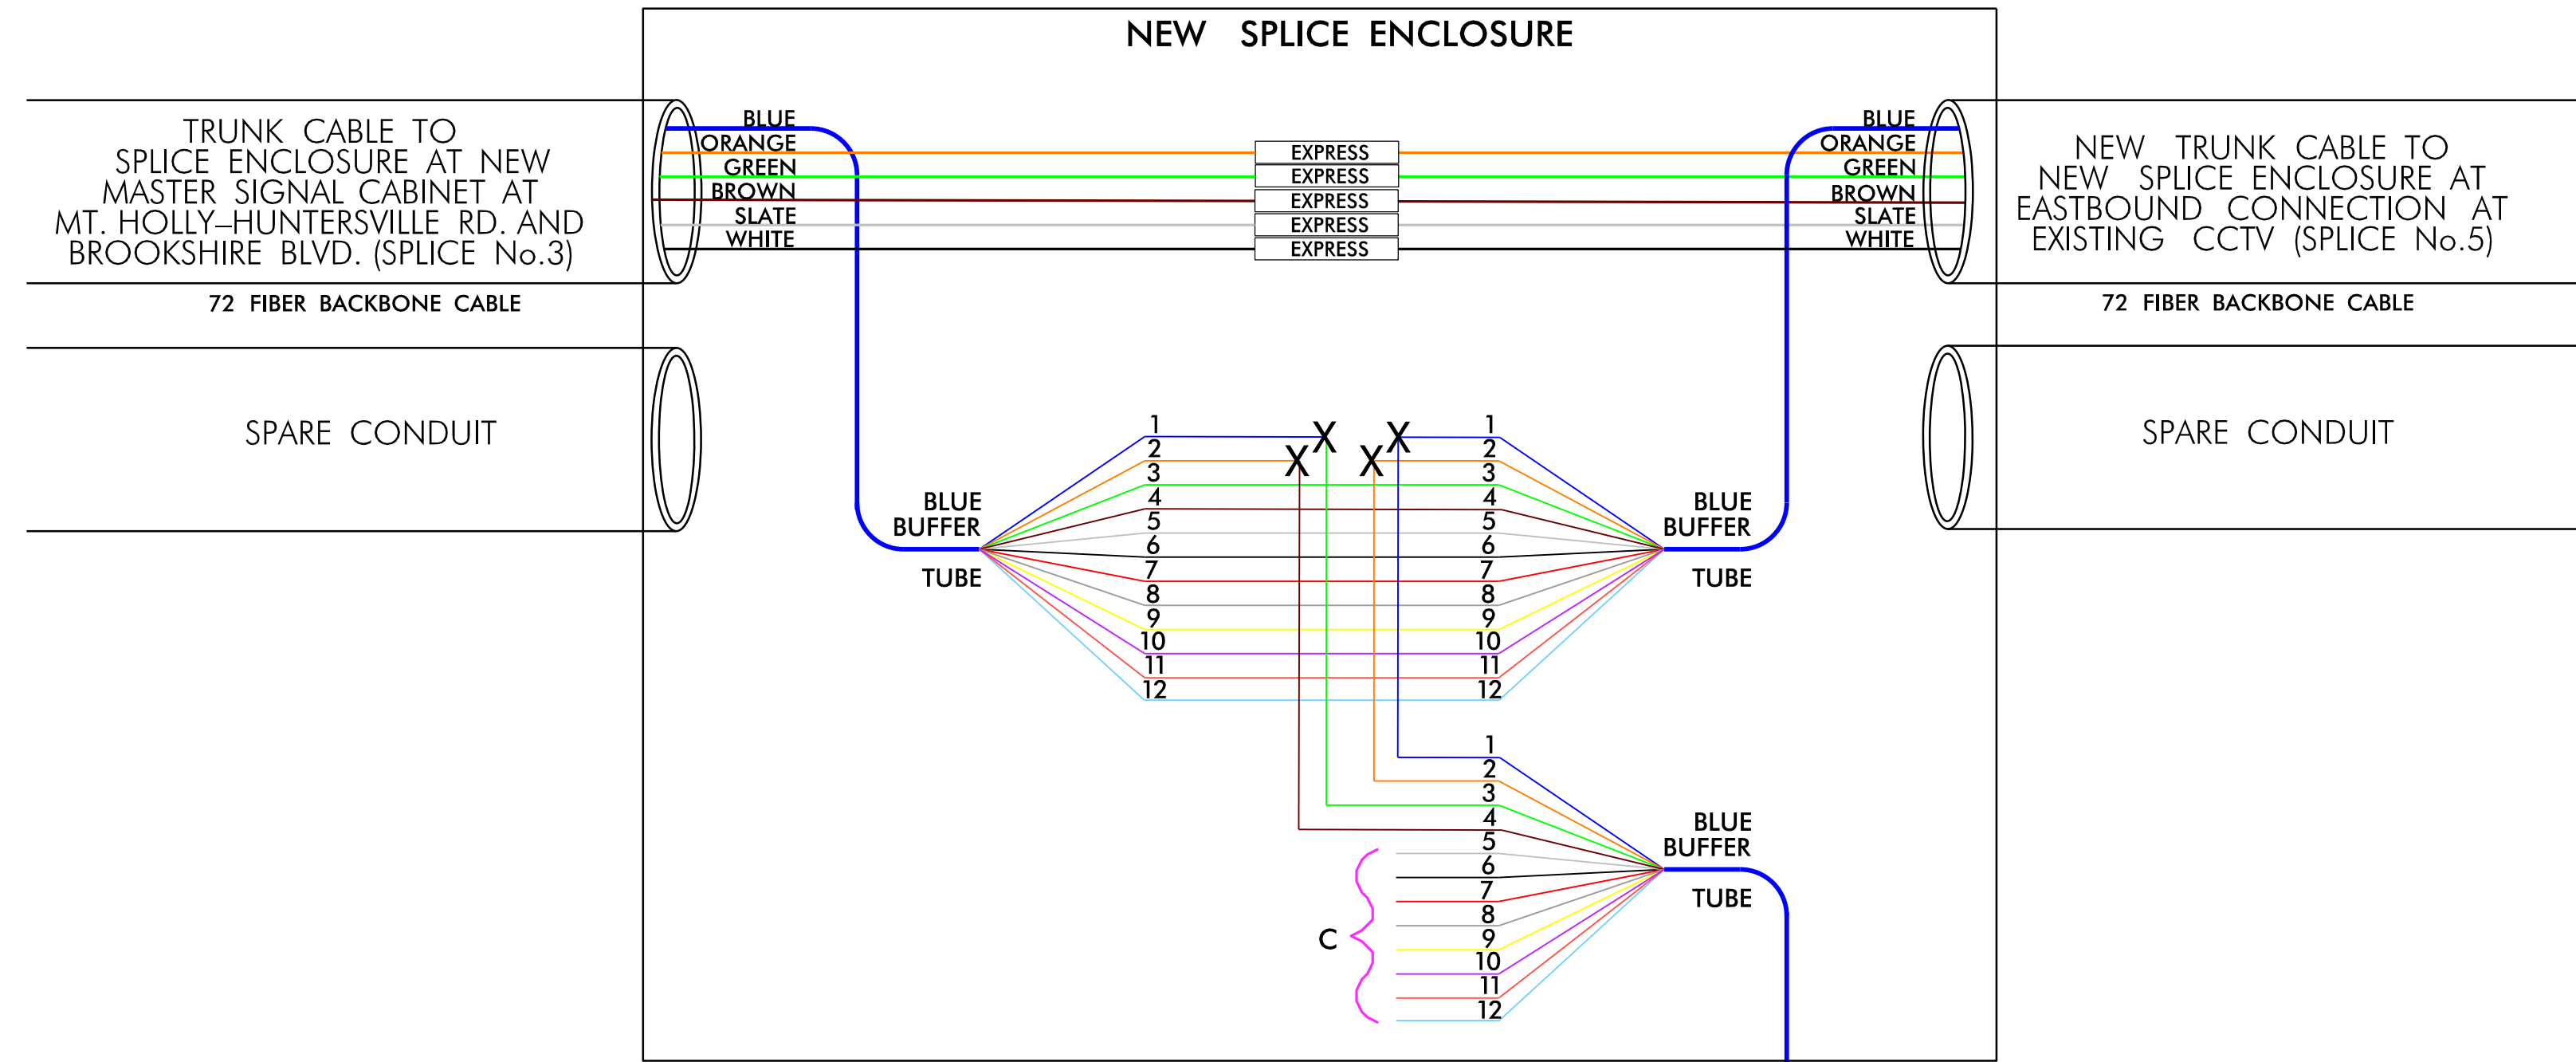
NEW SPLICE ENCLOSURE

TRUNK CABLE TO SPLICE ENCLOSURE AT NEW MASTER SIGNAL CABINET AT MT. HOLLY–HUNTERSVILLE RD. AND BROOKSHIRE BLVD. (SPLICE No.3)

72 FIBER BACKBONE CABLE

SPARE CONDUIT

BLUE
ORANGE
GREEN
BROWN
SLATE
WHITE

EXPRESS
EXPRESS
EXPRESS
EXPRESS
EXPRESS

BLUE
ORANGE
GREEN
BROWN
SLATE
WHITE

NEW TRUNK CABLE TO NEW SPLICE ENCLOSURE AT EASTBOUND CONNECTION AT EXISTING CCTV (SPLICE No.5)

72 FIBER BACKBONE CABLE

SPARE CONDUIT

BLUE BUFFER TUBE

1
2
3
4
5
6
7
8
9
10
11
12

X X X X

1
2
3
4
5
6
7
8
9
10
11
12

BLUE BUFFER TUBE

1
2
3
4
5
6
7
8
9
10
11
12

C

BLUE BUFFER TUBE